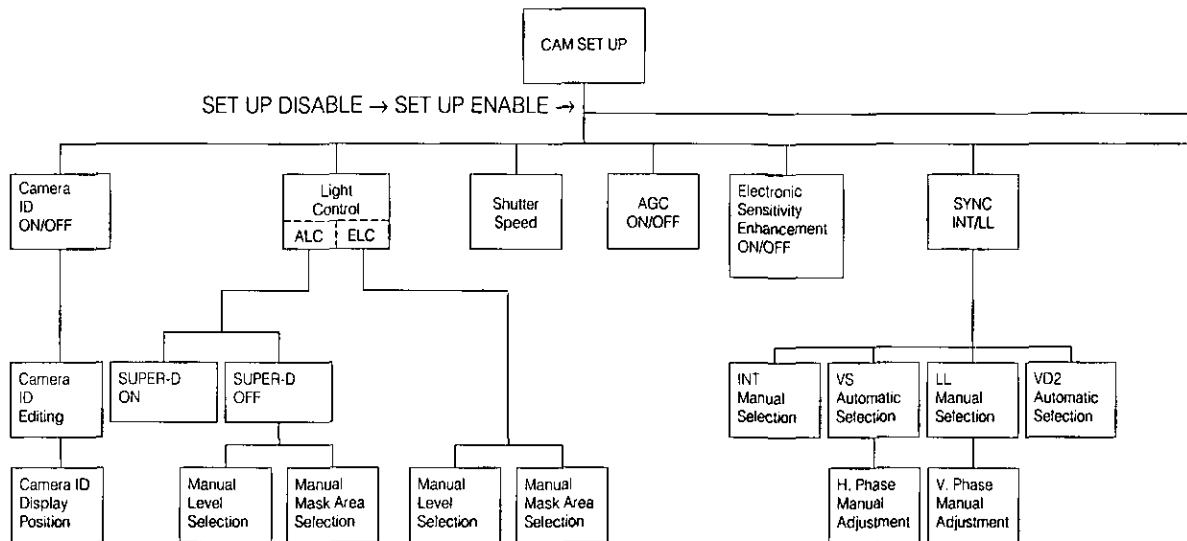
CAM SET UP

SET UP DISABLE → SET UP ENABLE →

Camera ID ON/OFF

Light Control

ALC

ELC

Shutter Speed

AGC ON/OFF

Electronic Sensitivity Enhancement ON/OFF

SYNC INT/LL

Camera ID Editing

SUPER-D ON

SUPER-D OFF

INT Manual Selection

VS Automatic Selection

LL Manual Selection

VD2 Automatic Selection

Camera ID Display Position

Manual Level Selection

Manual Mask Area Selection

Manual Level Selection

Manual Mask Area Selection

H. Phase Manual Adjustment

V. Phase Manual Adjustment